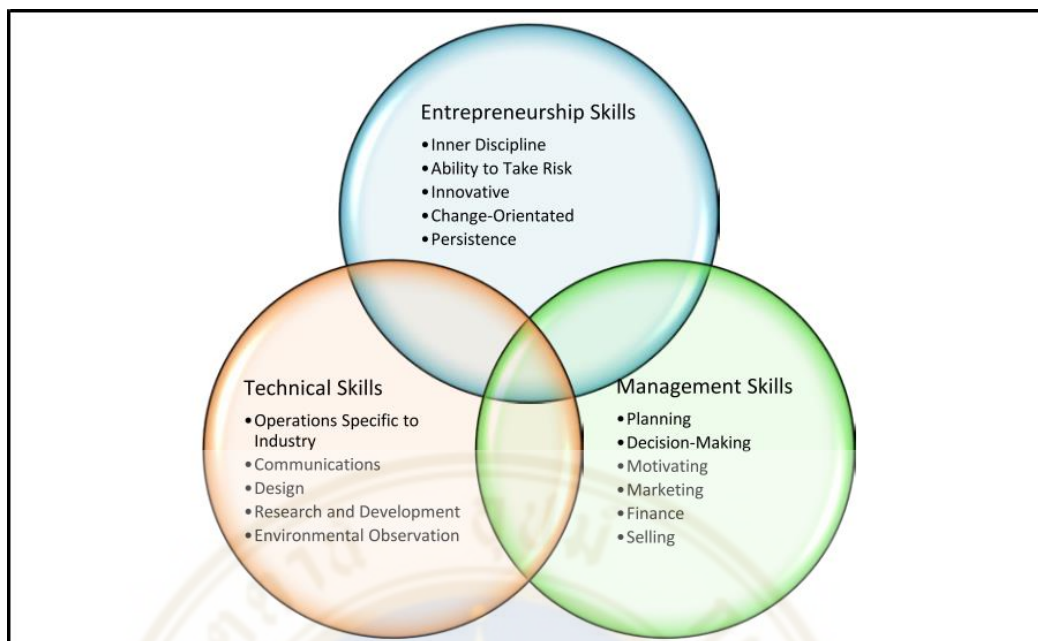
Entrepreneurship Skills
- Inner Discipline
- Ability to Take Risk
- Innovative
- Change-Orientated
- Persistence

Technical Skills
- Operations Specific to Industry
- Communications
- Design
- Research and Development
- Environmental Observation

Management Skills
- Planning
- Decision-Making
- Motivating
- Marketing
- Finance
- Selling